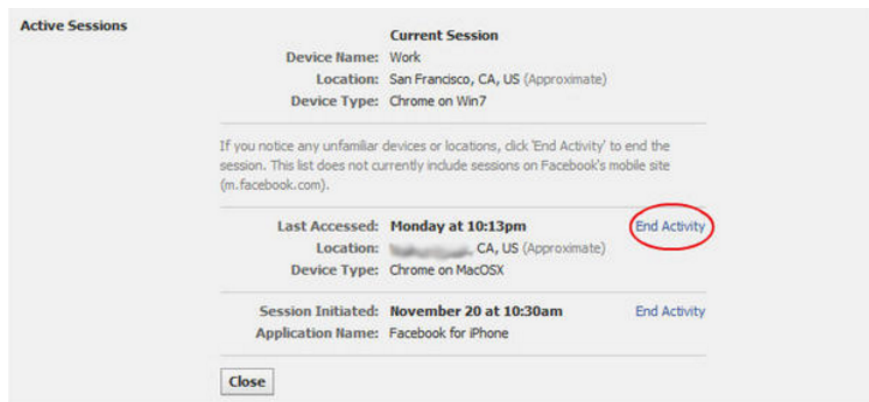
Active Sessions

Current Session

Device Name: Work
Location: San Francisco, CA, US (Approximate)
Device Type: Chrome on Win7

If you notice any unfamiliar devices or locations, click 'End Activity' to end the session. This list does not currently include sessions on Facebook's mobile site (m.facebook.com).

Last Accessed: Monday at 10:13pm
End Activity
Location: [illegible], CA, US (Approximate)
Device Type: Chrome on MacOSX

Session Initiated: November 20 at 10:30am
End Activity
Application Name: Facebook for iPhone

Close